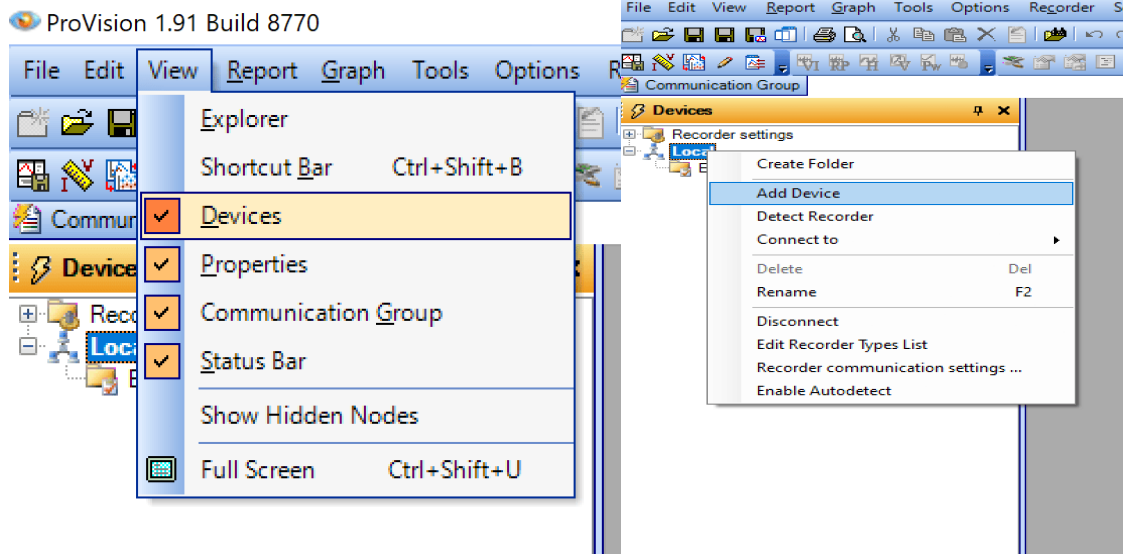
ProVision 1.91 Build 8770

File Edit View Report Graph Tools Options R

Commun

Device

Reco

Loca

E

Explorer
Shortcut Bar Ctrl+Shift+B
Devices
Properties
Communication Group
Status Bar
Show Hidden Nodes
Full Screen Ctrl+Shift+U

File Edit View Report Graph Tools Options Recorder S

Communication Group

Devices

Recorder settings

Local

E

Create Folder
Add Device
Detect Recorder
Connect to
Delete Del
Rename F2
Disconnect
Edit Recorder Types List
Recorder communication settings ...
Enable Autodetect